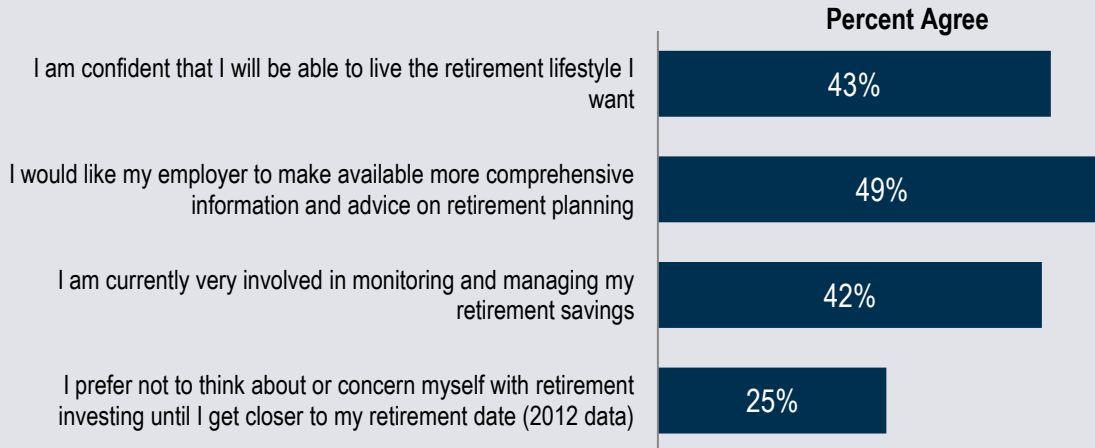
Percent Agree

I am confident that I will be able to live the retirement lifestyle I want

43%

I would like my employer to make available more comprehensive information and advice on retirement planning

49%

I am currently very involved in monitoring and managing my retirement savings

42%

I prefer not to think about or concern myself with retirement investing until I get closer to my retirement date (2012 data)

25%